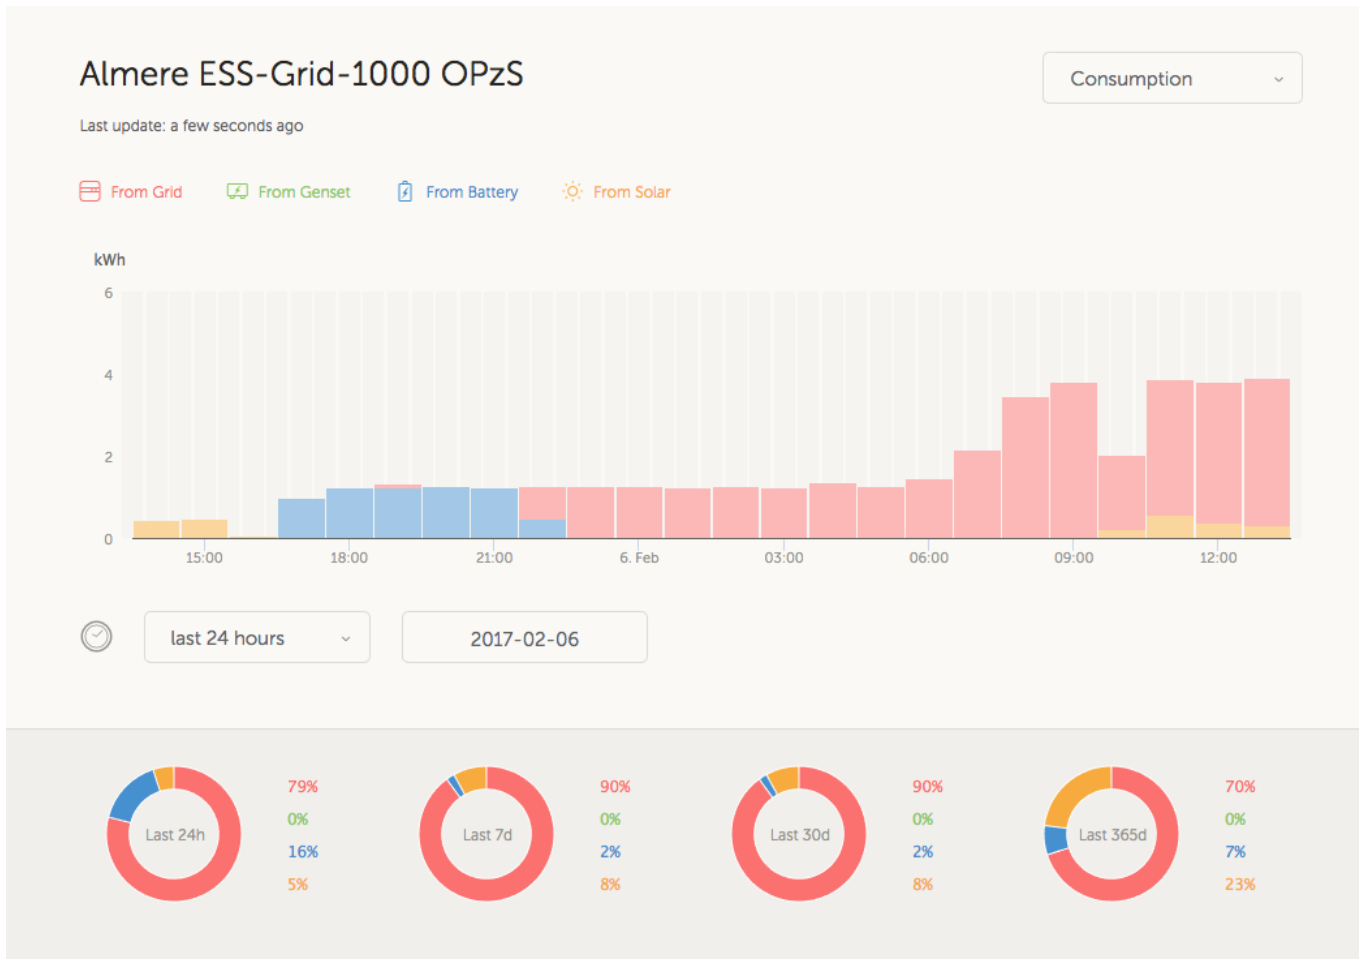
Almere ESS-Grid-1000 OPzS

Last update: a few seconds ago

Consumption

From Grid From Genset From Battery From Solar

kWh

6
4
2
0

15:00 18:00 21:00 6. Feb 03:00 06:00 09:00 12:00

last 24 hours

2017-02-06

Last 24h
79%
0%
16%
5%

Last 7d
90%
0%
2%
8%

Last 30d
90%
0%
2%
8%

Last 365d
70%
0%
7%
23%